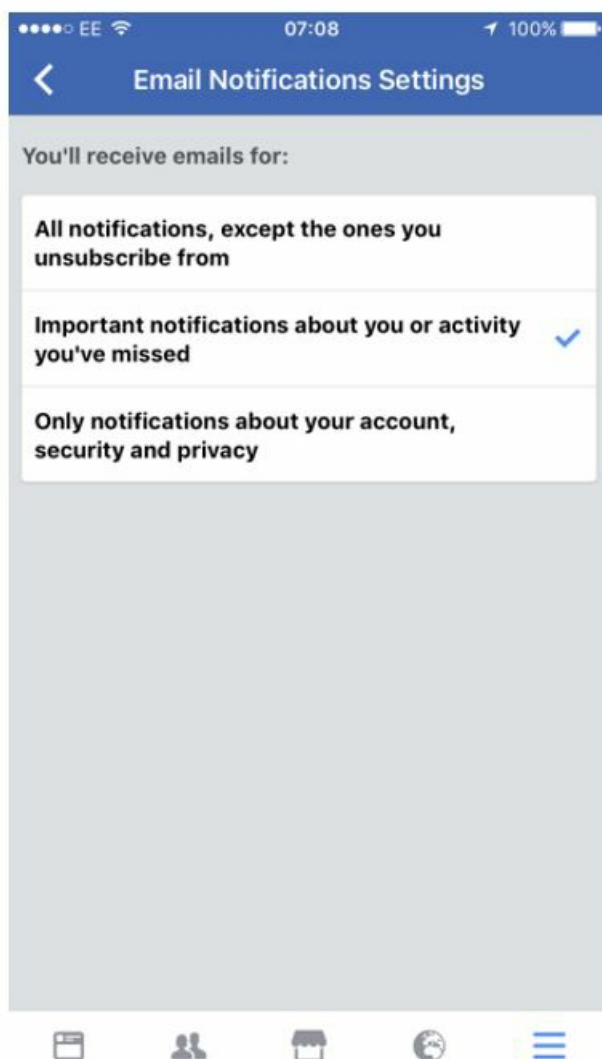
EE 07:08 100%

Email Notifications Settings

You'll receive emails for:

All notifications, except the ones you unsubscribe from

Important notifications about you or activity you've missed

Only notifications about your account, security and privacy